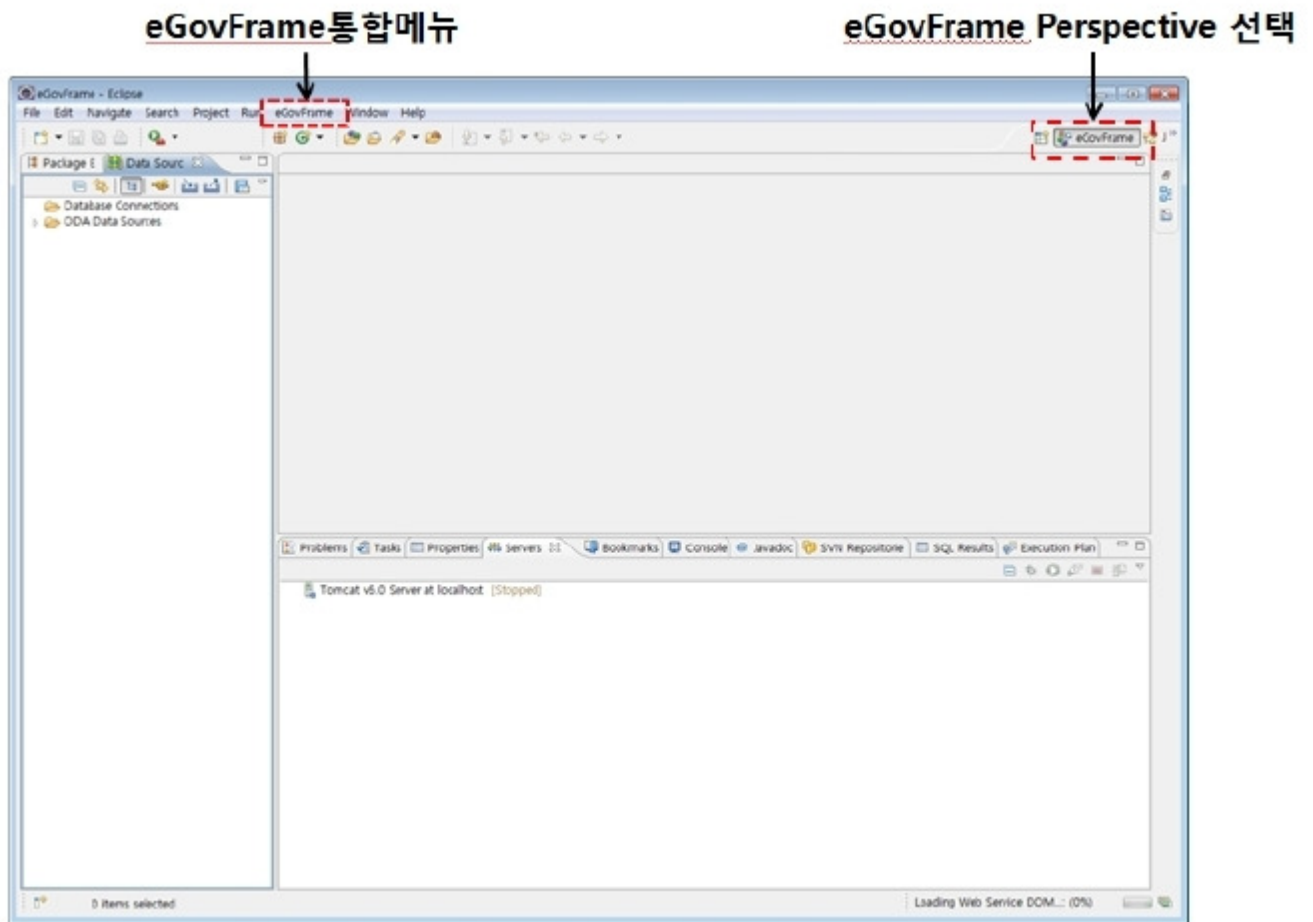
eGovFrame통합메뉴

eGovFrame Perspective 선택

eGovFrame - Eclipse

File Edit Navigate Search Project Ru eGovFrame Window Help

eGovFrame

Package E Data Sourc

Database Connections
ODA Data Sources

Problems Tasks Properties Servers Bookmarks Console Javadoc SVN Repositorie SQL Results Execution Plan

Tomcat v6.0 Server at localhost [Stopped]

0 items selected

Loading Web Service DOM...: (0%)